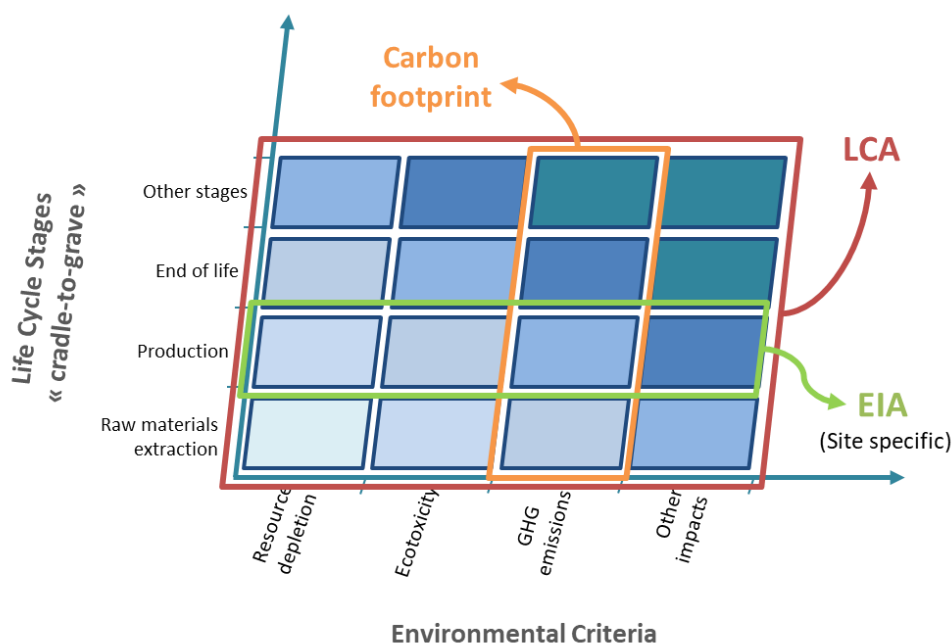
Carbon footprint

LCA

Life Cycle Stages « cradle-to-grave »

Other stages

End of life

Production

Raw materials extraction

EIA
(Site specific)

Resource depletion

Ecotoxicity

GHG emissions

Other impacts

Environmental Criteria